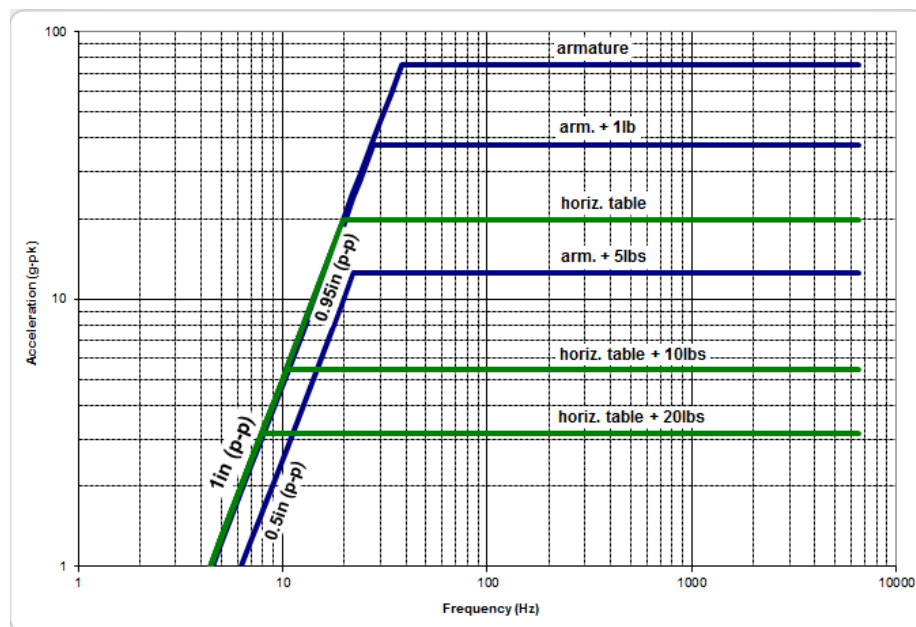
100

10

1

Acceleration (g-pk)

1

10

100

1000

10000

Frequency (Hz)

armature

arm. + 1lb

horiz. table

arm. + 5lbs

horiz. table + 10lbs

horiz. table + 20lbs

1in (p-p)

0.95in (p-p)

0.5in (p-p)